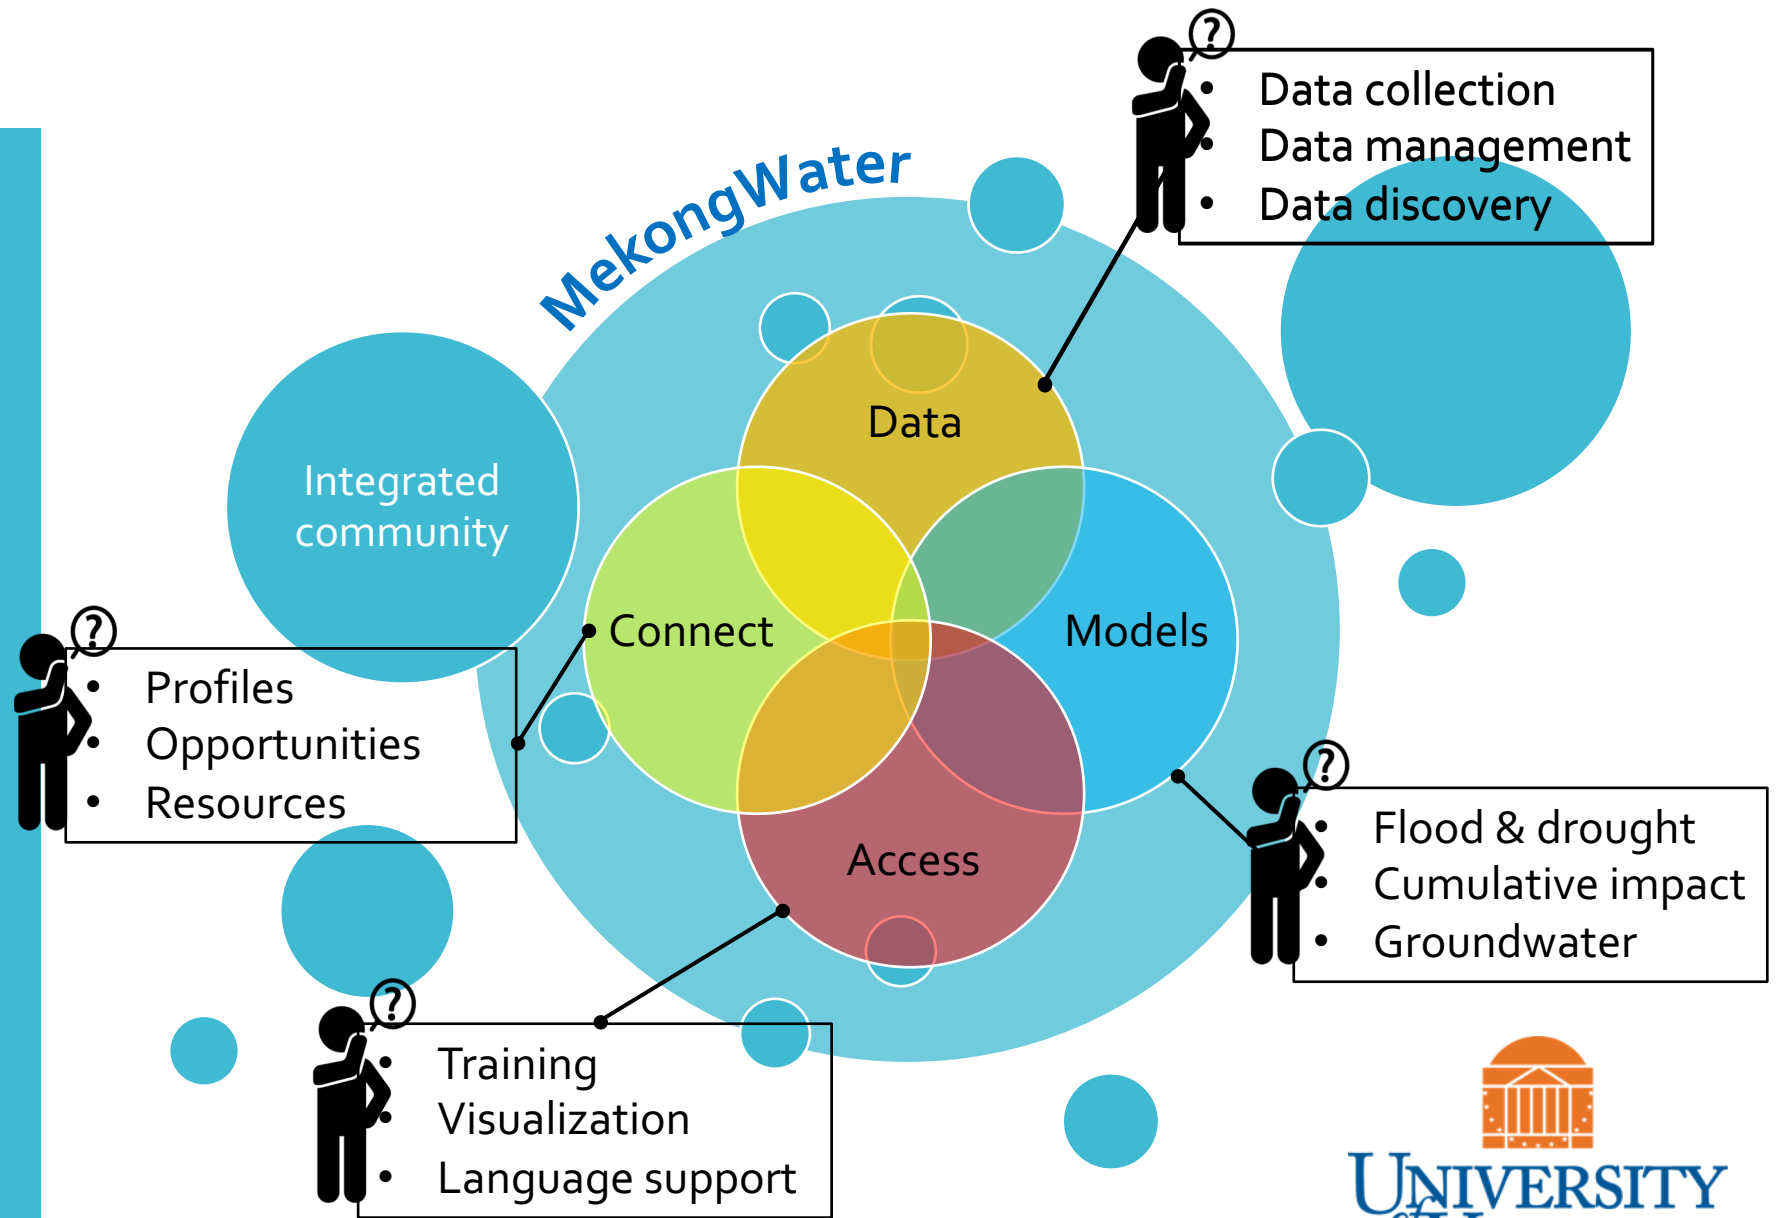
MekongWater

Data collection
Data management
Data discovery

Data

Integrated community

Connect

Models

Access

Profiles
Opportunities
Resources

Flood & drought
Cumulative impact
Groundwater

Training
Visualization
Language support

UNIVERSITY